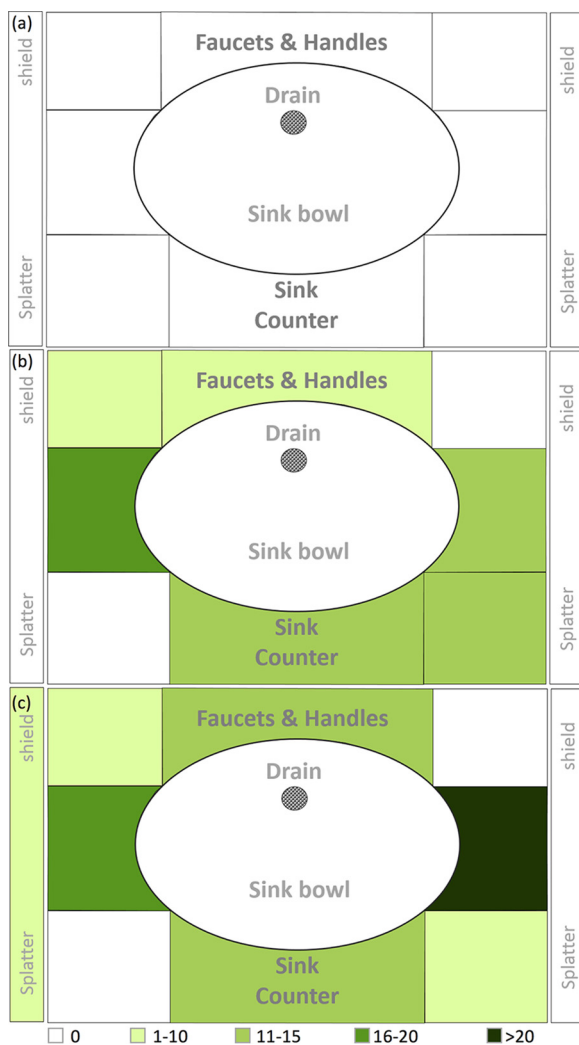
(a)
Splatter shield
Faucets & Handles
Drain
Sink bowl
Sink Counter
Splatter shield

(b)
Splatter shield
Faucets & Handles
Drain
Sink bowl
Sink Counter
Splatter shield

(c)
Splatter shield
Faucets & Handles
Drain
Sink bowl
Sink Counter
Splatter shield

0 1-10 11-15 16-20 >20